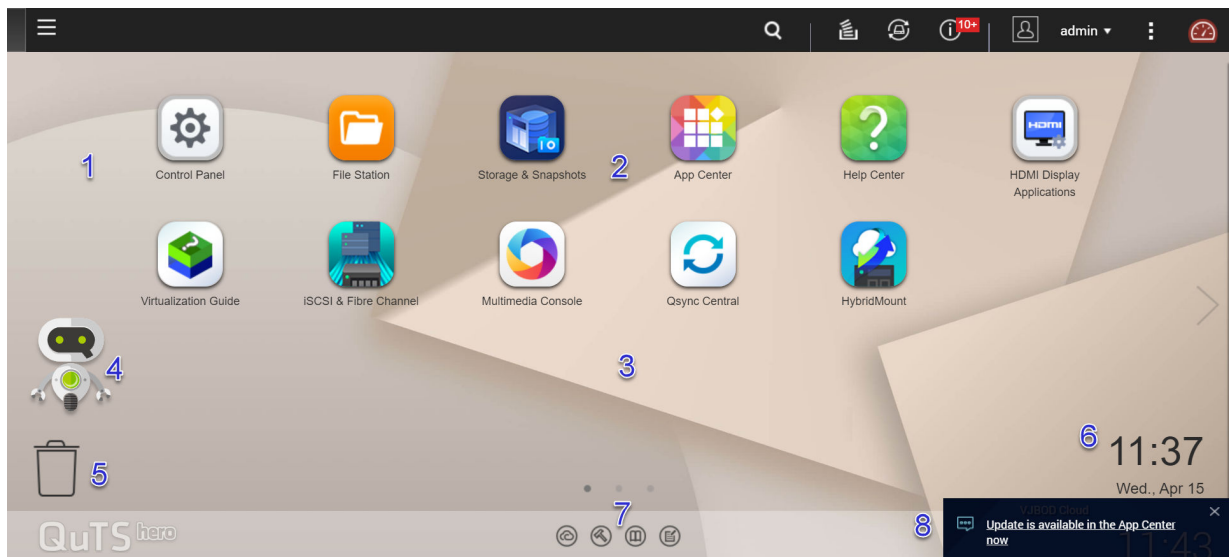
10+

admin ▾

1

Control Panel

File Station

Storage & Snapshots

2

App Center

Help Center

HDMI Display Applications

Virtualization Guide

iSCSI & Fibre Channel

Multimedia Console

Qsync Central

HybridMount

3

4

5

6

11:37

Wed., Apr 15

VJBOD Cloud

7

8

Update is available in the App Center now

QuTS hero